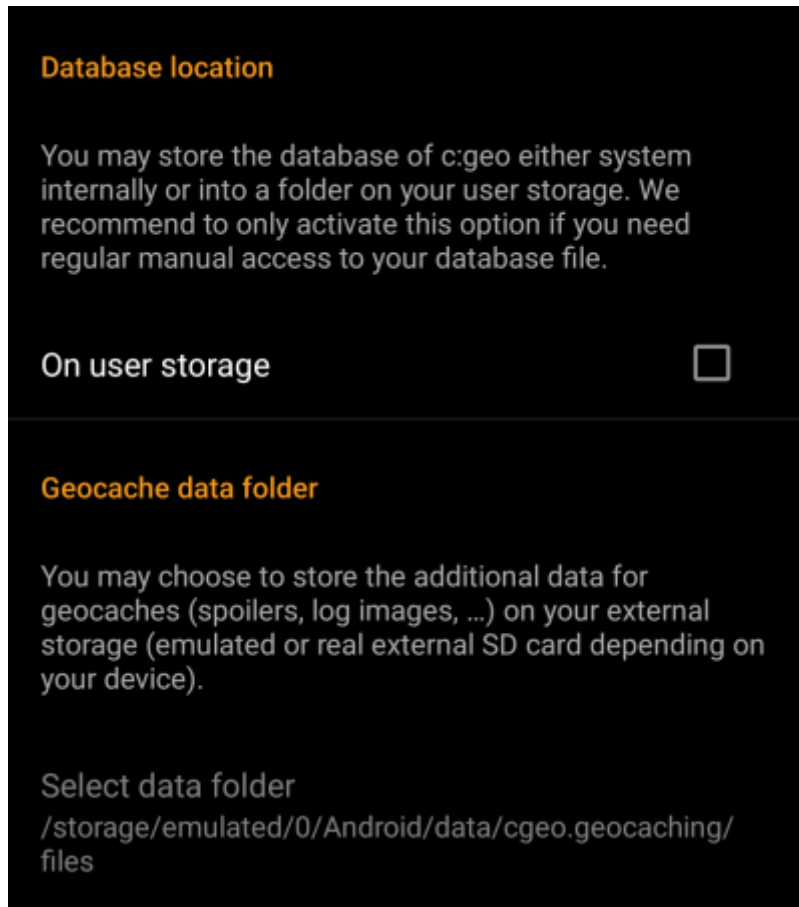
Database location

You may store the database of c:geo either system internally or into a folder on your user storage. We recommend to only activate this option if you need regular manual access to your database file.

On user storage

Geocache data folder

You may choose to store the additional data for geocaches (spoilers, log images, ...) on your external storage (emulated or real external SD card depending on your device).

Select data folder
/storage/emulated/0/Android/data/cgeo.geocaching/files